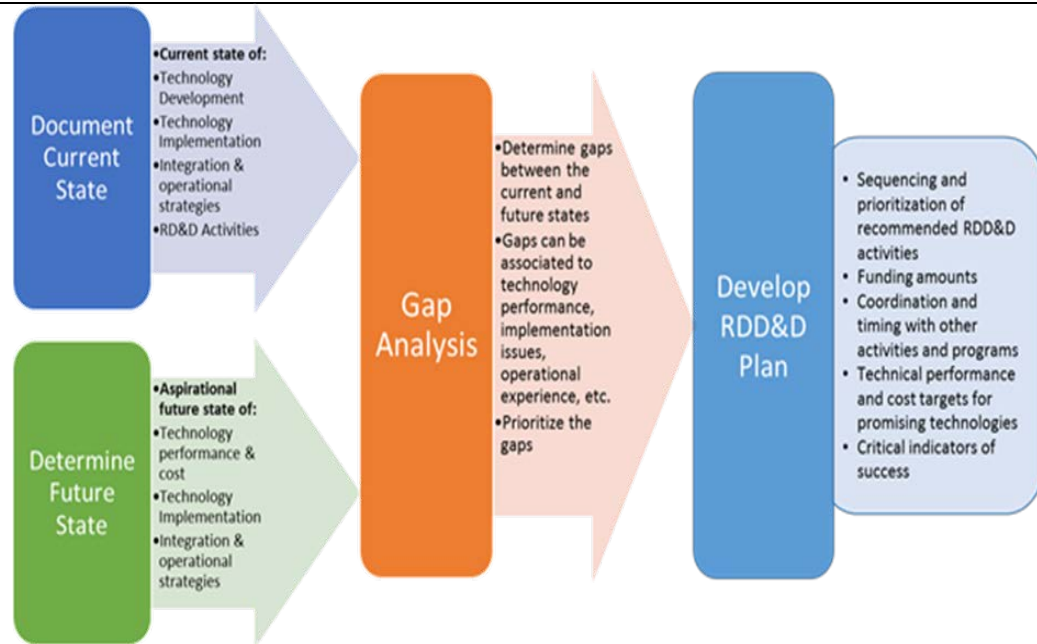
Document Current State

•Current state of:
•Technology Development
•Technology Implementation
•Integration & operational strategies
•RD&D Activities

Determine Future State

•Aspirational future state of:
•Technology performance & cost
•Technology Implementation
•Integration & operational strategies

Gap Analysis

•Determine gaps between the current and future states
•Gaps can be associated to technology performance, implementation issues, operational experience, etc.
•Prioritize the gaps

Develop RDD&D Plan

• Sequencing and prioritization of recommended RDD&D activities
• Funding amounts
• Coordination and timing with other activities and programs
• Technical performance and cost targets for promising technologies
• Critical indicators of success